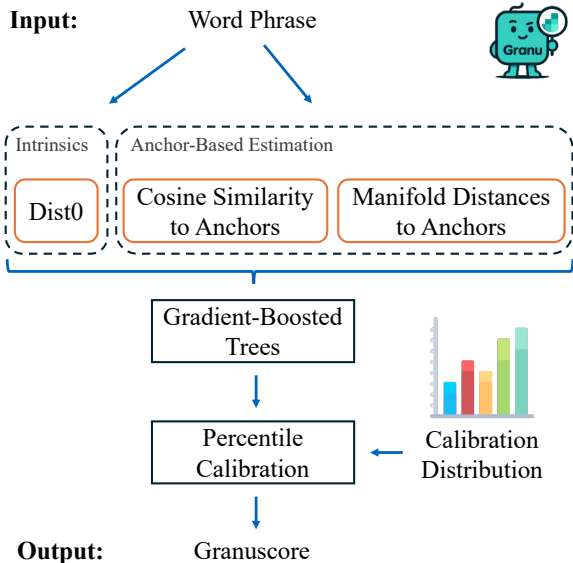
Input: Word Phrase

Granu

Intrinsics

Dist0

Anchor-Based Estimation

Cosine Similarity to Anchors

Manifold Distances to Anchors

Gradient-Boosted Trees

Percentile Calibration

Calibration Distribution

Output: Granuscore